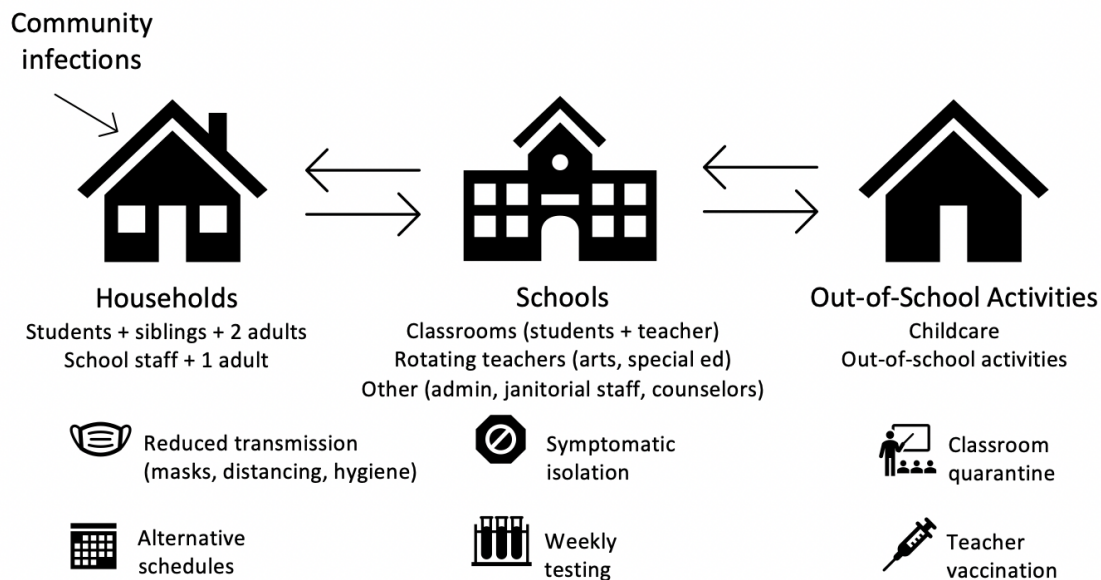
Community infections

Households
Students + siblings + 2 adults
School staff + 1 adult

Schools
Classrooms (students + teacher)
Rotating teachers (arts, special ed)
Other (admin, janitorial staff, counselors)

Out-of-School Activities
Childcare
Out-of-school activities

Reduced transmission (masks, distancing, hygiene)

Symptomatic isolation

Classroom quarantine

Alternative schedules

Weekly testing

Teacher vaccination